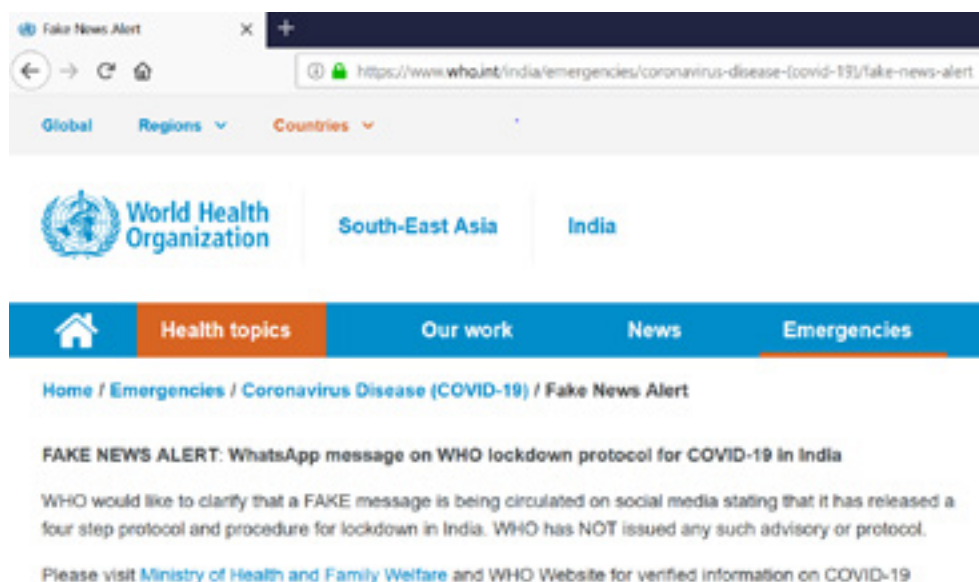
Fake News Alert ×

https://www.who.int/india/emergencies/coronavirus-disease-(covid-19)/fake-news-alert

Global Regions Countries

World Health Organization South-East Asia India

Health topics Our work News Emergencies

Home / Emergencies / Coronavirus Disease (COVID-19) / Fake News Alert

FAKE NEWS ALERT: WhatsApp message on WHO lockdown protocol for COVID-19 in India

WHO would like to clarify that a FAKE message is being circulated on social media stating that it has released a four step protocol and procedure for lockdown in India. WHO has NOT issued any such advisory or protocol.

Please visit Ministry of Health and Family Welfare and WHO Website for verified information on COVID-19